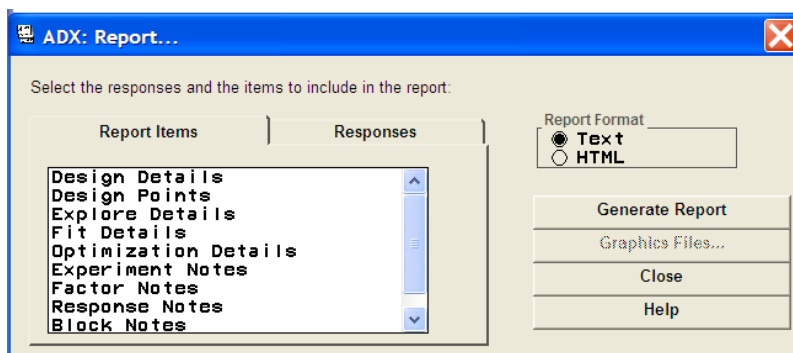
ADX: Report...

Select the responses and the items to include in the report:

Report Items
Responses

Design Details
Design Points
Explore Details
Fit Details
Optimization Details
Experiment Notes
Factor Notes
Response Notes
Block Notes

Report Format
Text
HTML

Generate Report
Graphics Files...
Close
Help